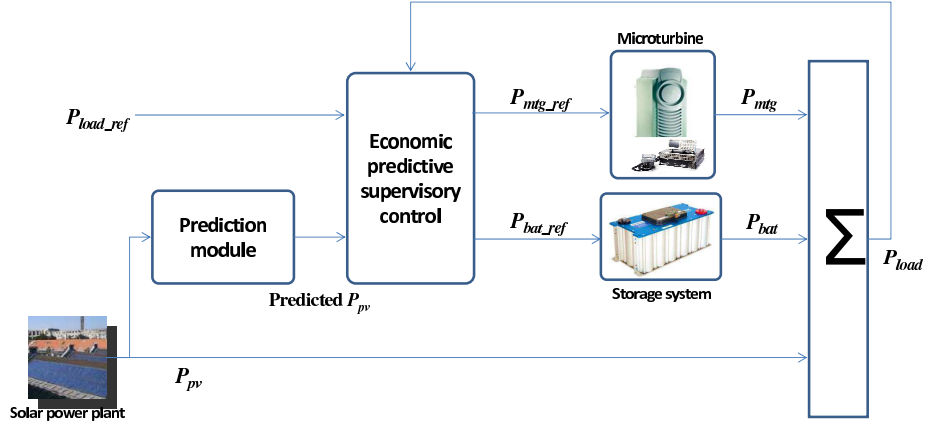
Microturbine

$P_{load\_ref}$

Economic predictive supervisory control

$P_{mtg\_ref}$

$P_{mtg}$

Prediction module

$P_{bat\_ref}$

$P_{bat}$

$\sum$

$P_{load}$

Storage system

Predicted $P_{pv}$

$P_{pv}$

Solar power plant